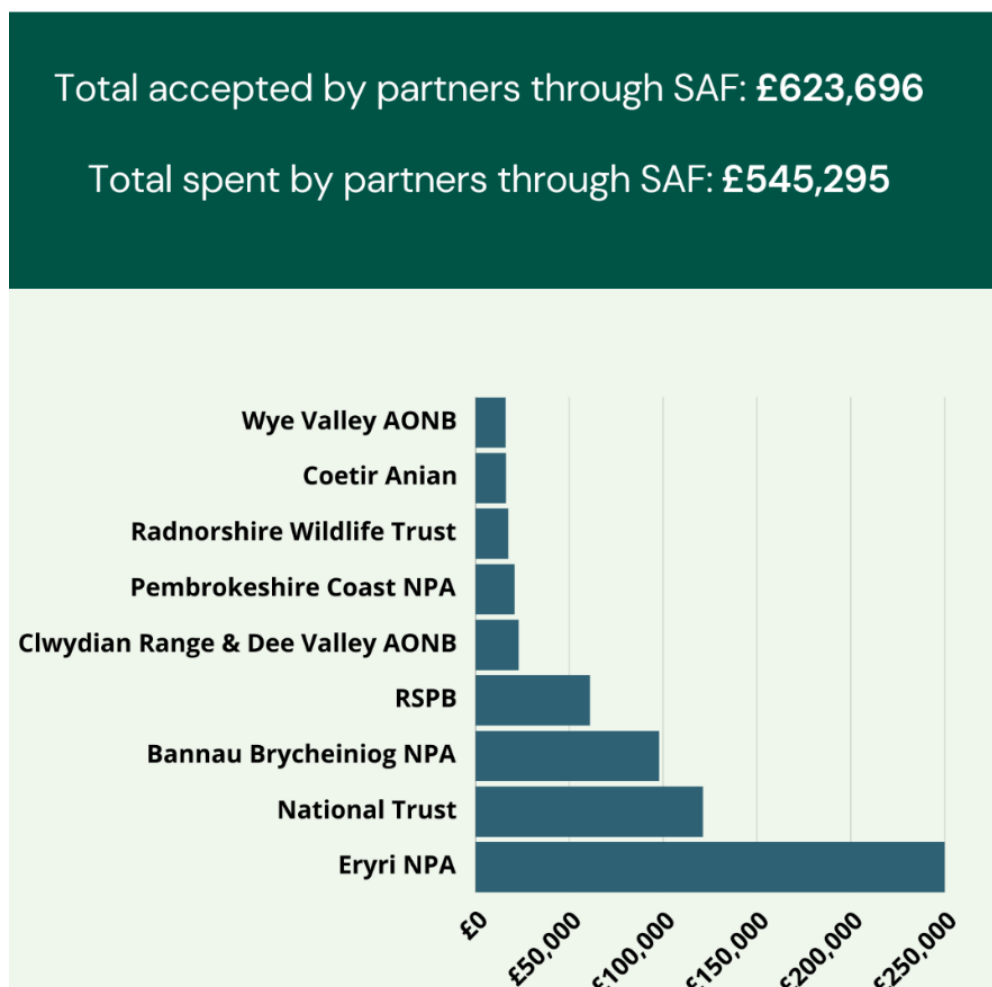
Total accepted by partners through SAF: **£623,696**

Total spent by partners through SAF: **£545,295**

Wye Valley AONB
Coetir Anian
Radnorshire Wildlife Trust
Pembrokeshire Coast NPA
Clwydian Range & Dee Valley AONB
RSPB
Bannau Brycheiniog NPA
National Trust
Eryri NPA

£0
£50,000
£100,000
£150,000
£200,000
£250,000